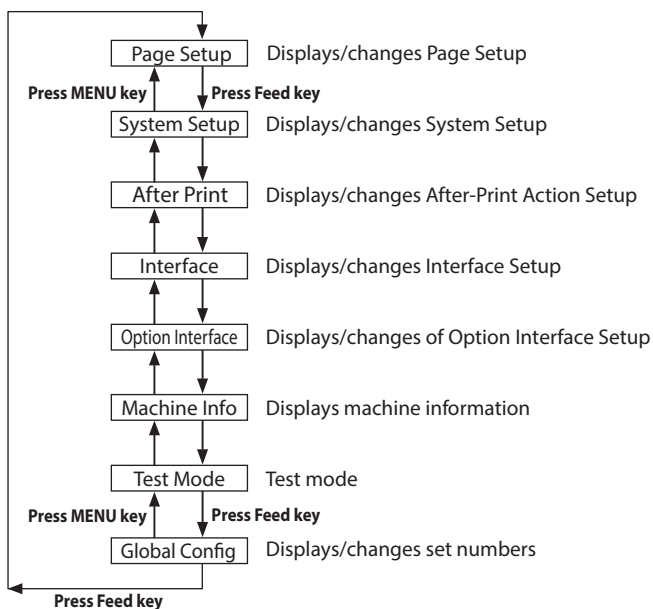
Page Setup  Displays/changes Page Setup

Press MENU key  Press Feed key

System Setup  Displays/changes System Setup

After Print  Displays/changes After-Print Action Setup

Interface  Displays/changes Interface Setup

Option Interface  Displays/changes of Option Interface Setup

Machine Info  Displays machine information

Test Mode  Test mode

Press MENU key  Press Feed key

Global Config  Displays/changes set numbers

Press Feed key